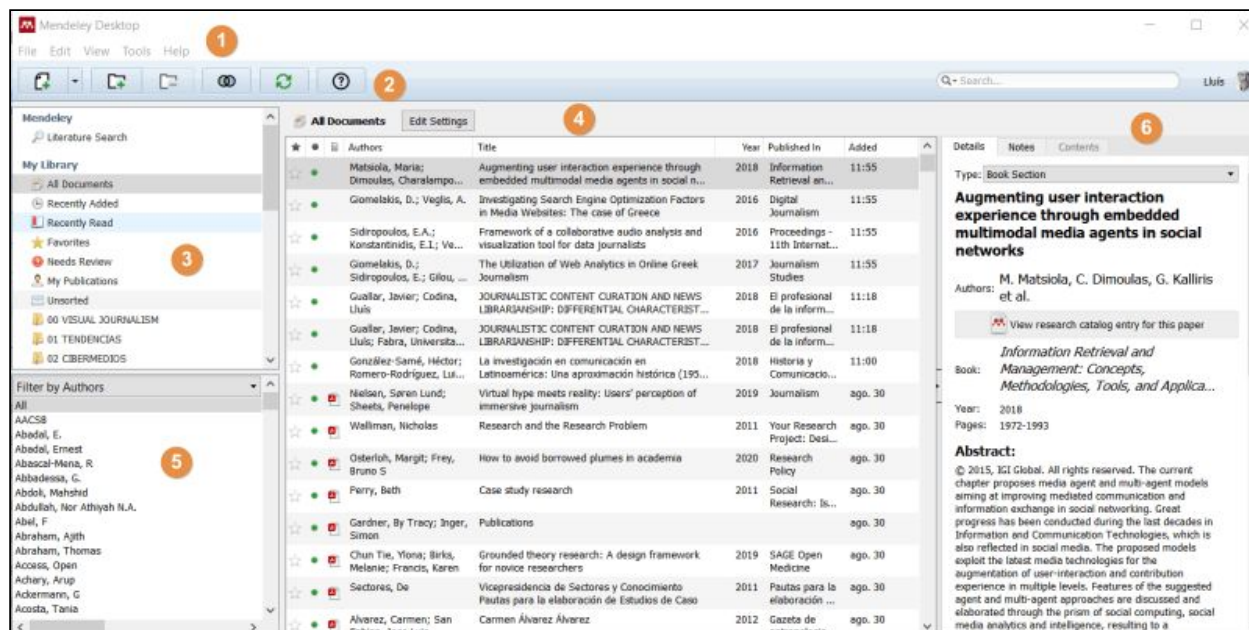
Mendeley Desktop

File Edit View Tools Help

1

2

Search...

Lluis

Mendeley
Literature Search

My Library
All Documents
Recently Added
Recently Read
Favorites
Needs Review
My Publications
Unsorted
00 VISUAL JOURNALISM
01 TENDENCIAS
02 CIBERMEDIOS

3

Filter by Authors
All
AACSB
Abadal, E.
Abadal, Ernest
Abascal-Mena, R
Abbadessa, G.
Abdoli, Mahshid
Abdullah, Nor Athiyah N.A.
Abel, F
Abraham, Ajith
Abraham, Thomas
Access, Open
Achary, Arup
Ackermann, G
Acosta, Tania

5

All Documents  Edit Settings

4

| Authors | Title | Year | Published In | Added |
|---|---|---|---|---|
| Matsiola, Maria; Dimoulas, Charalampo... | Augmenting user interaction experience through embedded multimodal media agents in social n... | 2018 | Information Retrieval an... | 11:55 |
| Giomelakis, D.; Veglis, A. | Investigating Search Engine Optimization Factors in Media Websites: The case of Greece | 2016 | Digital Journalism | 11:55 |
| Sidiropoulos, E.A.; Konstantinidis, E.I.; Ve... | Framework of a collaborative audio analysis and visualization tool for data journalists | 2016 | Proceedings - 11th Internat... | 11:55 |
| Giomelakis, D.; Sidiropoulos, E.; Gilou, ... | The Utilization of Web Analytics in Online Greek Journalism | 2017 | Journalism Studies | 11:55 |
| Guallar, Javier; Codina, Lluis | JOURNALISTIC CONTENT CURATION AND NEWS LIBRARIANSHIP: DIFFERENTIAL CHARACTERIST... | 2018 | El profesional de la inform... | 11:18 |
| Guallar, Javier; Codina, Lluís; Fabra, Universita... | JOURNALISTIC CONTENT CURATION AND NEWS LIBRARIANSHIP: DIFFERENTIAL CHARACTERIST... | 2018 | El profesional de la inform... | 11:18 |
| González-Samé, Héctor; Romero-Rodríguez, Lui... | La investigación en comunicación en Latinoamérica: Una aproximación histórica (195... | 2018 | Historia y Comunicacio... | 11:00 |
| Nielsen, Søren Lund; Sheets, Penelope | Virtual hype meets reality: Users' perception of immersive journalism | 2019 | Journalism | ago. 30 |
| Walliman, Nicholas | Research and the Research Problem | 2011 | Your Research Project: Desi... | ago. 30 |
| Osterloh, Margit; Frey, Bruno S | How to avoid borrowed plumes in academia | 2020 | Research Policy | ago. 30 |
| Ferry, Beth | Case study research | 2011 | Social Research: Is... | ago. 30 |
| Gardner, By Tracy; Inger, Simon | Publications | | | ago. 30 |
| Chun Tie, Ylona; Birks, Melanie; Francis, Karen | Grounded theory research: A design framework for novice researchers | 2019 | SAGE Open Medicine | ago. 30 |
| Sectores, De | Vicepresidencia de Sectores y Conocimiento Pautas para la elaboración de Estudios de Caso | 2011 | Pautas para la elaboración ... | ago. 30 |
| Alvarez, Carmen; San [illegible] | Carmen Álvarez Álvarez | 2012 | Gazeta de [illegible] | ago. 30 |

Details  Notes  Contents

6

Type: Book Section

Augmenting user interaction experience through embedded multimodal media agents in social networks

Authors: M. Matsiola, C. Dimoulas, G. Kalliris et al.

View research catalog entry for this paper

Book: Information Retrieval and Management: Concepts, Methodologies, Tools, and Applica...

Year: 2018
Pages: 1972-1993

Abstract:
© 2015, IGI Global. All rights reserved. The current chapter proposes media agent and multi-agent models aiming at improving mediated communication and information exchange in social networking. Great progress has been conducted during the last decades in Information and Communication Technologies, which is also reflected in social media. The proposed models exploit the latest media technologies for the augmentation of user-interaction and contribution experience in multiple levels. Features of the suggested agent and multi-agent approaches are discussed and elaborated through the prism of social computing, social media analytics and intelligence, resulting to a